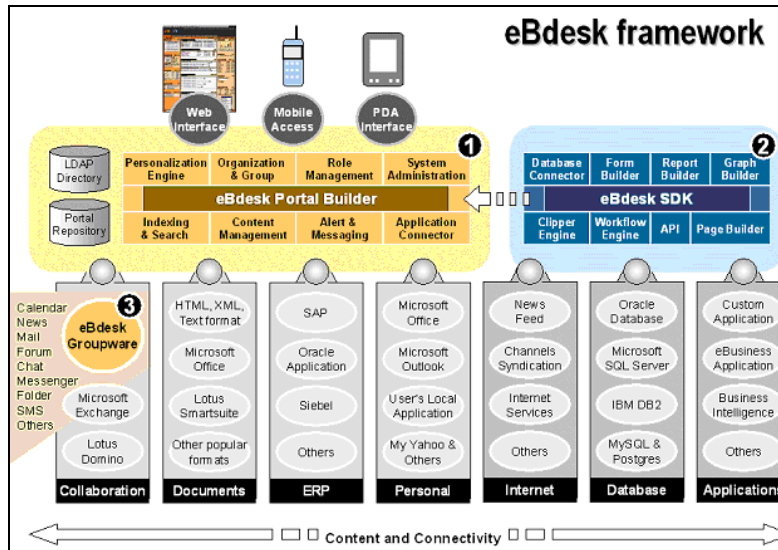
eBdesk framework

Web Interface
Mobile Access
PDA Interface

1
LDAP Directory
Portal Repository
Personalization Engine
Organization & Group
Role Management
System Administration
eBdesk Portal Builder
Indexing & Search
Content Management
Alert & Messaging
Application Connector

2
Database Connector
Form Builder
Report Builder
Graph Builder
eBdesk SDK
Clipper Engine
Workflow Engine
API
Page Builder

Calendar
News
Mail
Forum
Chat
Messenger
Folder
SMS
Others
3
eBdesk Groupware
Microsoft Exchange
Lotus Domino
Collaboration

HTML, XML, Text format
Microsoft Office
Lotus Smartsuite
Other popular formats
Documents

SAP
Oracle Application
Siebel
Others
ERP

Microsoft Office
Microsoft Outlook
User's Local Application
My Yahoo & Others
Personal

News Feed
Channels Syndication
Internet Services
Others
Internet

Oracle Database
Microsoft SQL Server
IBM DB2
MySQL & Postgres
Database

Custom Application
eBusiness Application
Business Intelligence
Others
Applications

Content and Connectivity